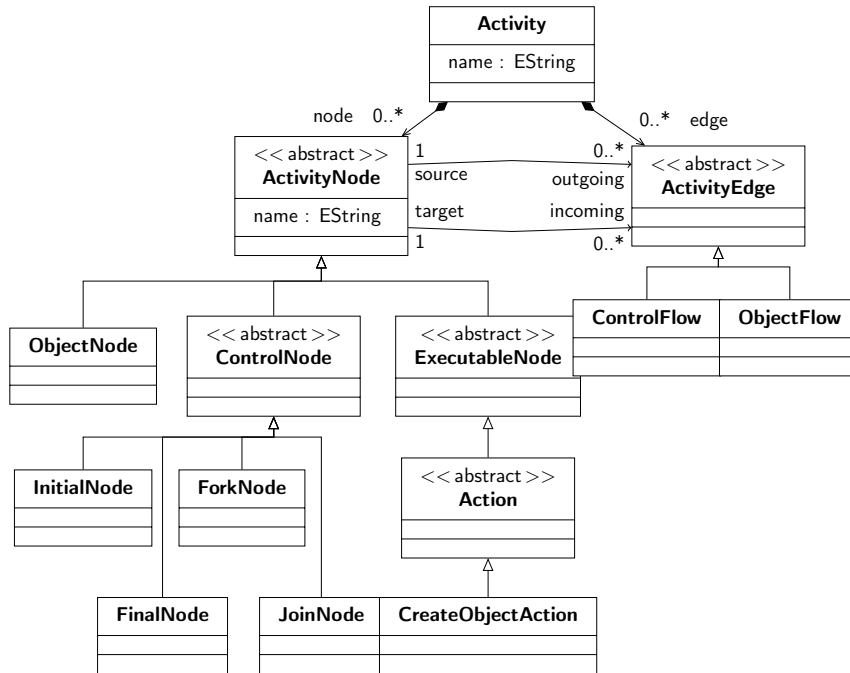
Activity

name : EString

node 0..*

0..* edge

<< abstract >>
ActivityNode

name : EString

1
source

target
1

0..*
outgoing

incoming
0..*

<< abstract >>
ActivityEdge

ObjectNode

<< abstract >>
ControlNode

<< abstract >>
ExecutableNode

ControlFlow

ObjectFlow

InitialNode

ForkNode

<< abstract >>
Action

FinalNode

JoinNode

CreateObjectAction